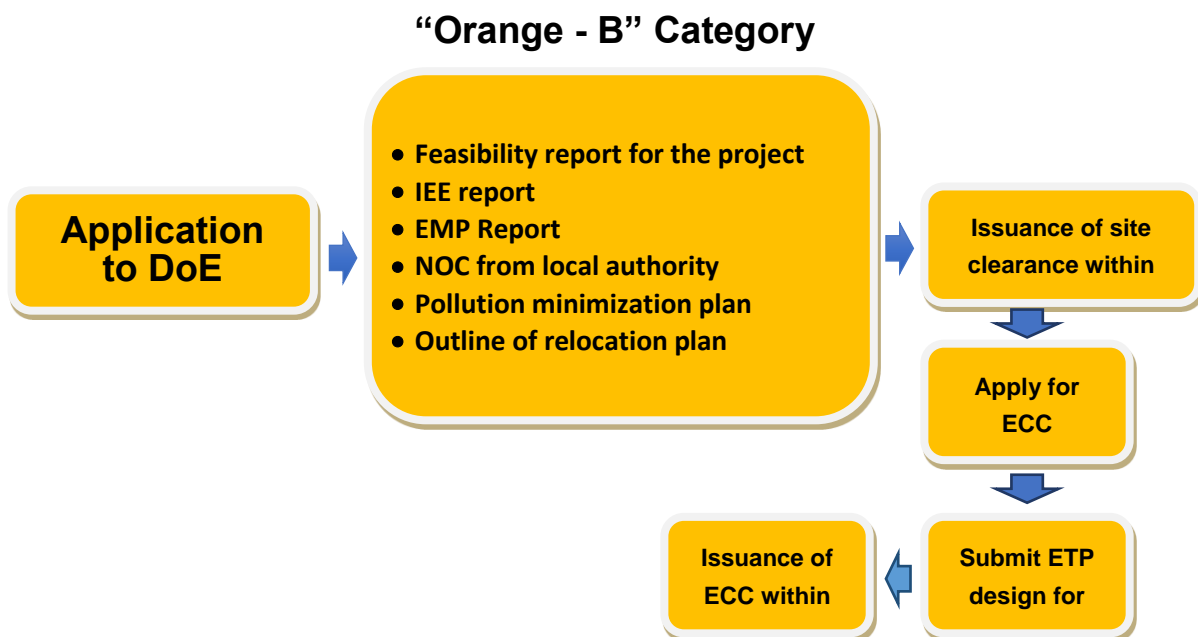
"Orange - B" Category

Application to DoE

- Feasibility report for the project
- IEE report
- EMP Report
- NOC from local authority
- Pollution minimization plan
- Outline of relocation plan

Issuance of site clearance within

Apply for ECC

Submit ETP design for

Issuance of ECC within